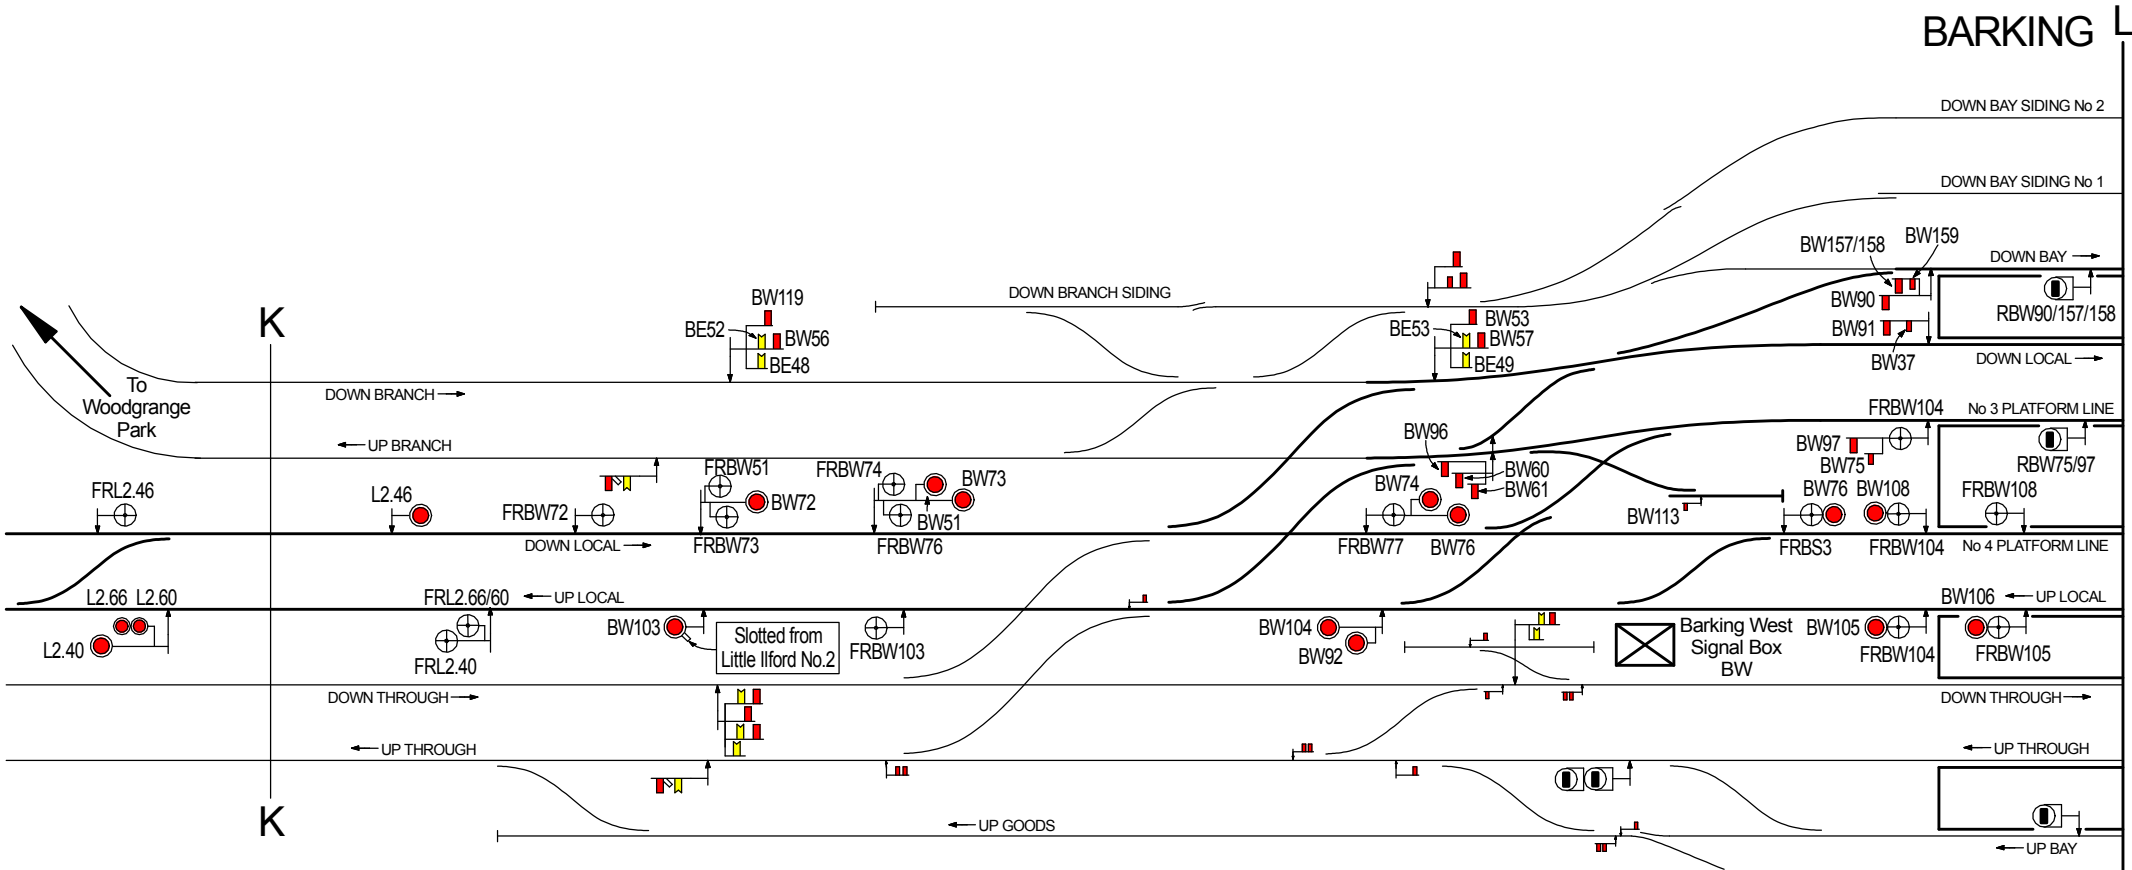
BARKING
L

DOWN BAY SIDING No 2
DOWN BAY SIDING No 1
BW157/158
BW159
DOWN BAY
BW90
RBW90/157/158
BW91
BW37
DOWN LOCAL
DOWN BRANCH SIDING
BW119
BE52
BW56
BE48
BE53
BW53
BW57
BE49
K
To Woodgrange Park
DOWN BRANCH
UP BRANCH
FRBW104
No 3 PLATFORM LINE
BW96
BW97
RBW75/97
BW75
BW60
BW61
FRBW51
FRBW74
BW73
BW74
FRL2.46
L2.46
FRBW72
BW72
BW51
BW113
BW76
BW108
FRBW108
DOWN LOCAL
FRBW73
FRBW76
FRBW77
BW76
FRBS3
FRBW104
No 4 PLATFORM LINE
L2.66
L2.60
FRL2.66/60
UP LOCAL
BW106
UP LOCAL
L2.40
FRL2.40
BW103
Slotted from Little Ilford No.2
FRBW103
BW104
BW92
Barking West Signal Box BW
BW105
FRBW104
FRBW105
DOWN THROUGH
DOWN THROUGH
UP THROUGH
UP THROUGH
K
UP GOODS
UP BAY